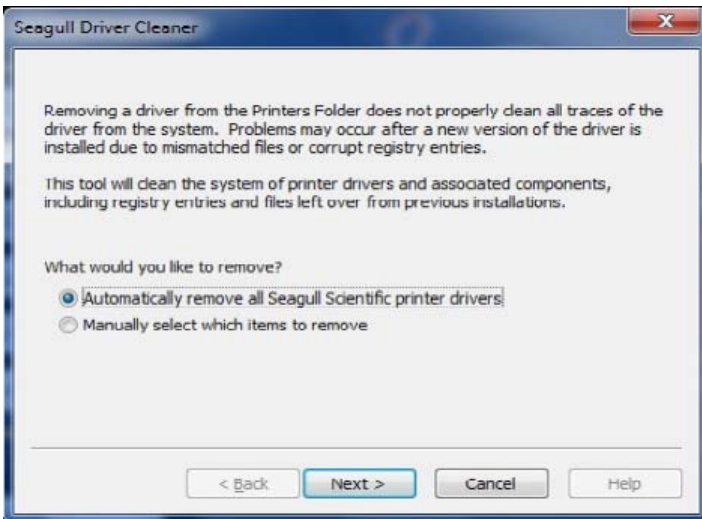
Seagull Driver Cleaner

Removing a driver from the Printers Folder does not properly clean all traces of the driver from the system. Problems may occur after a new version of the driver is installed due to mismatched files or corrupt registry entries.

This tool will clean the system of printer drivers and associated components, including registry entries and files left over from previous installations.

What would you like to remove?

Automatically remove all Seagull Scientific printer drivers

Manually select which items to remove

< Back

Next >

Cancel

Help